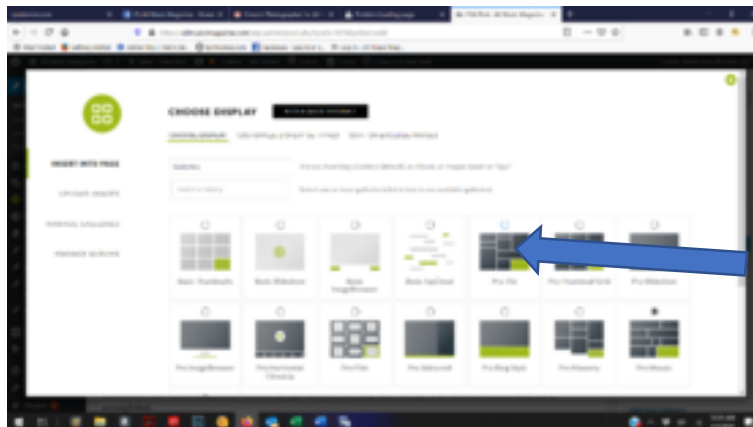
CHOOSE DISPLAY

INSERT INTO PAGE

UPLOAD IMAGES

MANAGE GALLERIES

Basic Thumbnails

Basic Slideshow

Basic ImageBrowser

Basic TagCloud

Pro Tile

Pro Thumbnail Grid

Pro Slideshow

Pro ImageBrowser

Pro Horizontal Filmstrip

Pro Film

Pro Sidescroll

Pro Blog Style

Pro Masonry

Pro Mosaic